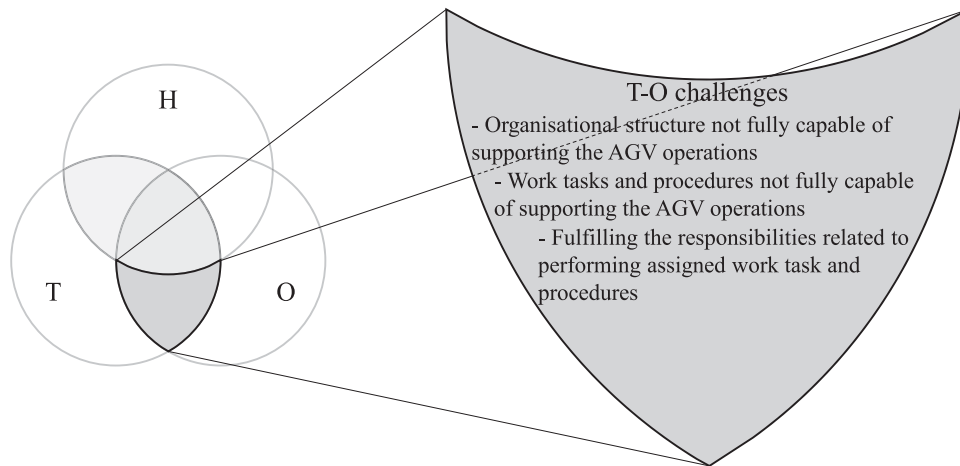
H

T

O

T-O challenges

- Organisational structure not fully capable of supporting the AGV operations

- Work tasks and procedures not fully capable of supporting the AGV operations

- Fulfilling the responsibilities related to performing assigned work task and procedures